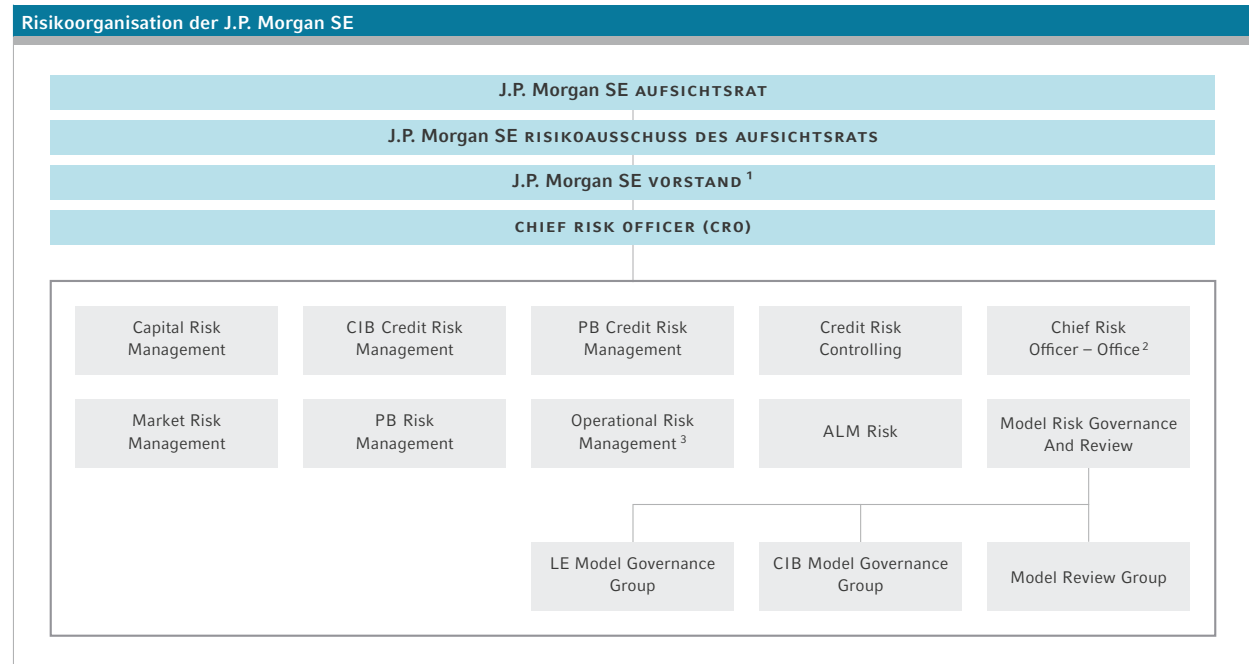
Risikoorganisation der J.P. Morgan SE

J.P. Morgan SE AUFSICHTSRAT

J.P. Morgan SE RISIKOAUSSCHUSS DES AUFSICHTSRATS

J.P. Morgan SE VORSTAND $^1$

CHIEF RISK OFFICER (CRO)

Capital Risk Management

CIB Credit Risk Management

PB Credit Risk Management

Credit Risk Controlling

Chief Risk Officer – Office $^2$

Market Risk Management

PB Risk Management

Operational Risk Management $^3$

ALM Risk

Model Risk Governance And Review

LE Model Governance Group

CIB Model Governance Group

Model Review Group